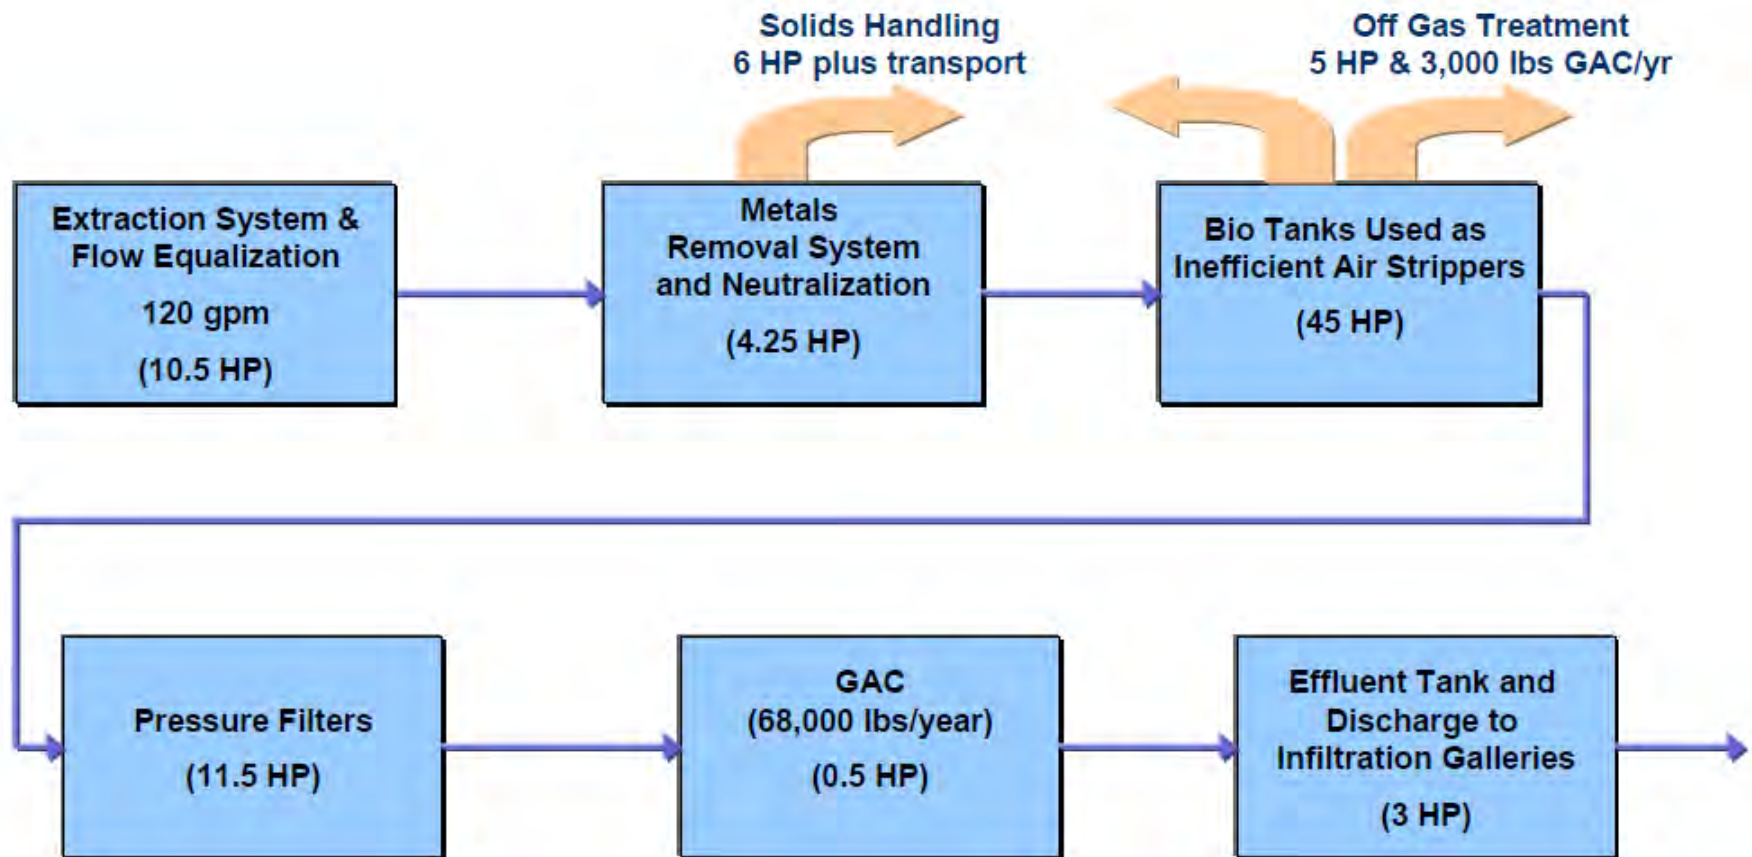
Solids Handling
6 HP plus transport

Off Gas Treatment
5 HP & 3,000 lbs GAC/yr

Extraction System & Flow Equalization
120 gpm
(10.5 HP)

Metals Removal System and Neutralization
(4.25 HP)

Bio Tanks Used as Inefficient Air Strippers
(45 HP)

Pressure Filters
(11.5 HP)

GAC
(68,000 lbs/year)
(0.5 HP)

Effluent Tank and Discharge to Infiltration Galleries
(3 HP)